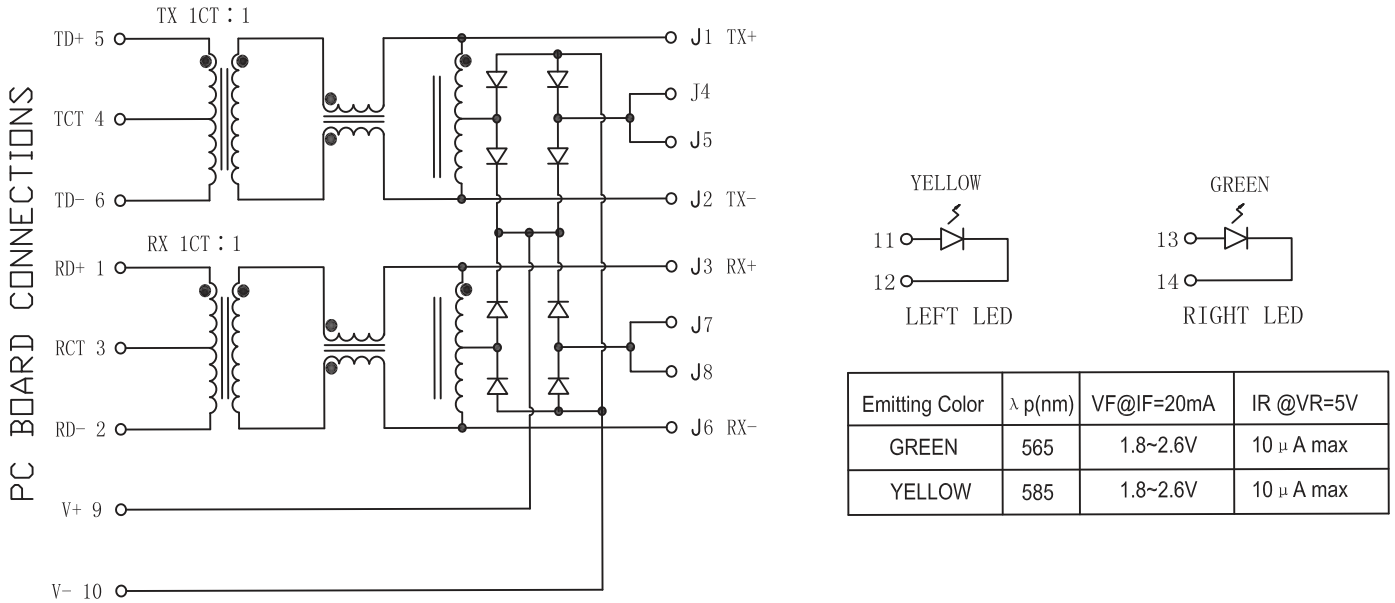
PC BOARD CONNECTIONS

TX 1CT : 1

TD+ 5

TCT 4

TD- 6

J1 TX+

J4

J5

J2 TX-

RX 1CT : 1

RD+ 1

RCT 3

RD- 2

J3 RX+

J7

J8

J6 RX-

V+ 9

V- 10

YELLOW

11

12

LEFT LED

GREEN

13

14

RIGHT LED

| Emitting Color | $\lambda$ p(nm) | VF@IF=20mA | IR @VR=5V |
|---|---|---|---|
| GREEN | 565 | 1.8~2.6V | 10 $\mu$ A max |
| YELLOW | 585 | 1.8~2.6V | 10 $\mu$ A max |